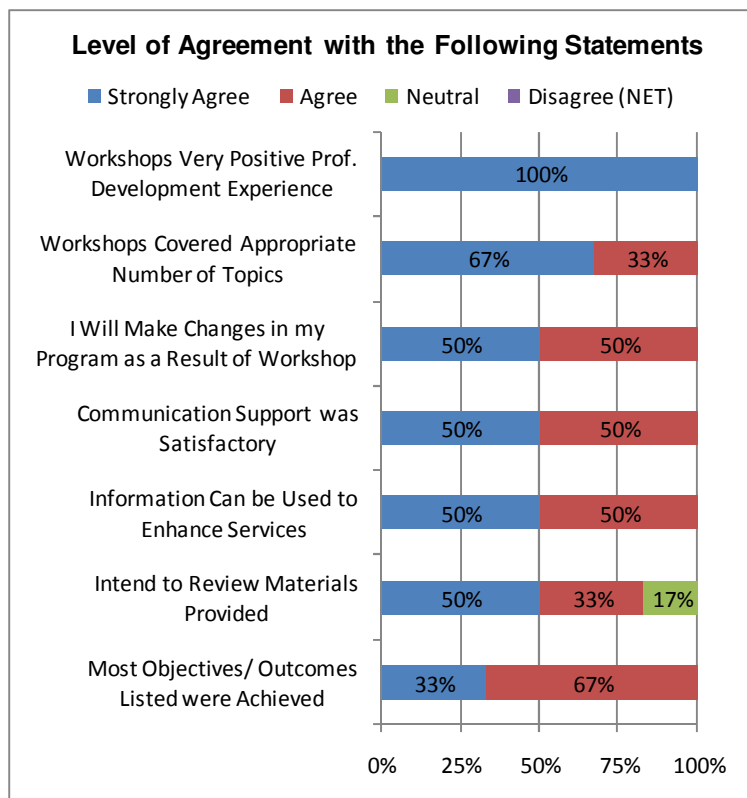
Level of Agreement with the Following Statements

Strongly Agree | Agree | Neutral | Disagree (NET)

Workshops Very Positive Prof. Development Experience
100%

Workshops Covered Appropriate Number of Topics
67% 33%

I Will Make Changes in my Program as a Result of Workshop
50% 50%

Communication Support was Satisfactory
50% 50%

Information Can be Used to Enhance Services
50% 50%

Intend to Review Materials Provided
50% 33% 17%

Most Objectives/ Outcomes Listed were Achieved
33% 67%

0% 25% 50% 75% 100%